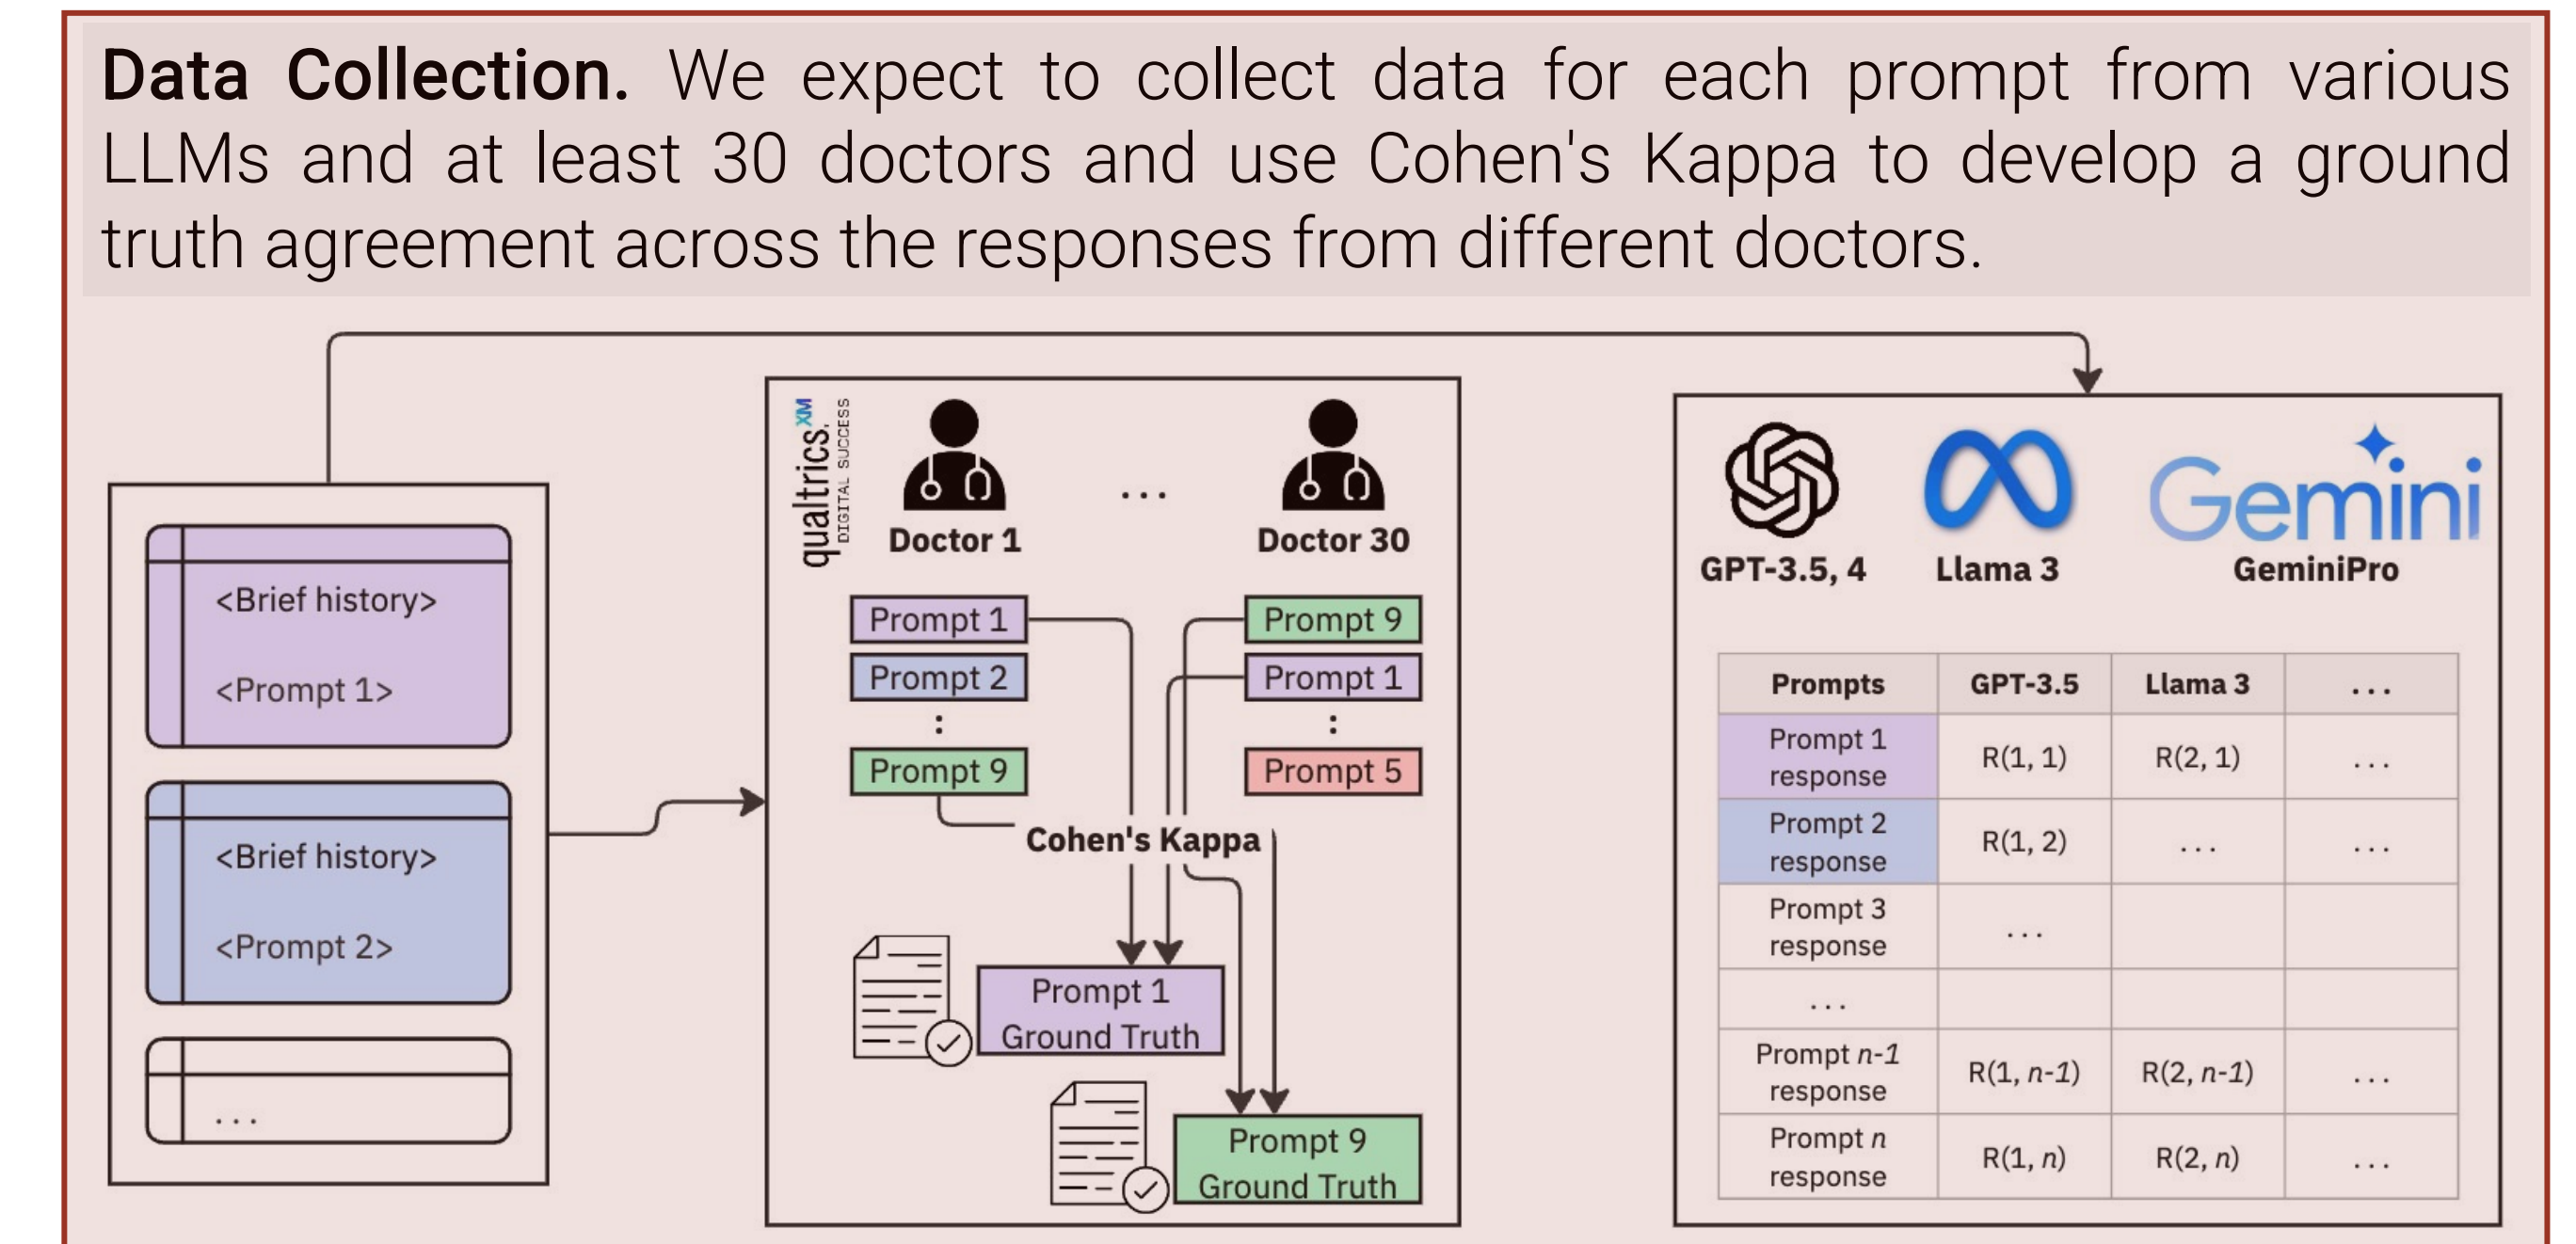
**Data Collection.** We expect to collect data for each prompt from various LLMs and at least 30 doctors and use Cohen's Kappa to develop a ground truth agreement across the responses from different doctors.

<Brief history>

<Prompt 1>

<Brief history>

<Prompt 2>

...

qualtrics.XM DIGITAL SUCCESS

Doctor 1

...

Doctor 30

Prompt 1
Prompt 2
:
Prompt 9

Prompt 9
Prompt 1
:
Prompt 5

Cohen's Kappa

Prompt 1 Ground Truth

Prompt 9 Ground Truth

GPT-3.5, 4

Llama 3

Gemini

GeminiPro

| Prompts | GPT-3.5 | Llama 3 | ... |
|---|---|---|---|
| Prompt 1 response | R(1, 1) | R(2, 1) | ... |
| Prompt 2 response | R(1, 2) | ... | ... |
| Prompt 3 response | ... | | |
| ... | | | |
| Prompt $n$-1 response | R(1, $n$-1) | R(2, $n$-1) | ... |
| Prompt $n$ response | R(1, $n$) | R(2, $n$) | ... |